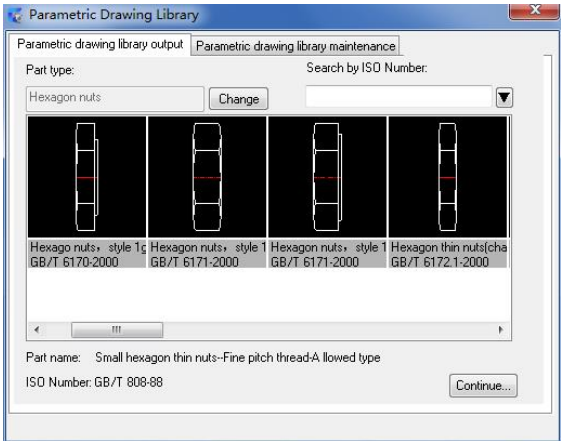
Parametric Drawing Library

Parametric drawing library output | Parametric drawing library maintenance

Part type:

Search by ISO Number:

Hexagon nuts

Change

Hexago nuts，style 1g GB/T 6170-2000

Hexagon nuts，style 1 GB/T 6171-2000

Hexagon nuts，style 1 GB/T 6171-2000

Hexagon thin nuts(cha GB/T 6172.1-2000

Part name: Small hexagon thin nuts--Fine pitch thread-A llowed type

ISO Number: GB/T 808-88

Continue...